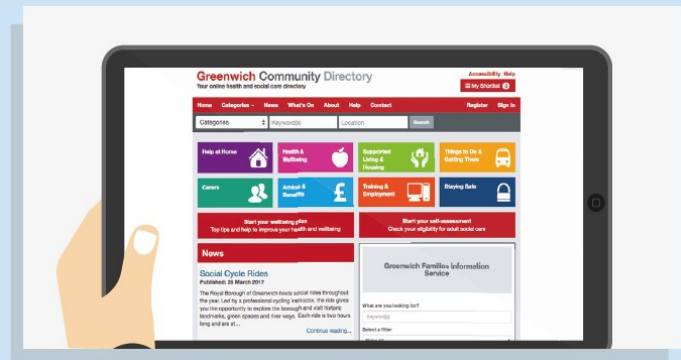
Greenwich Community Directory
Your online health and social care directory

Accessibility Help
My Shortlist 0

Home Categories News What's On About Help Contact Register Sign In

Categories Keyword(s) Location Search

Help at Home
Health & Wellbeing
Supported Living & Housing
Things to Do & Getting There
Carers
Advice & Benefits
Training & Employment
Staying Safe

Start your wellbeing plan
Top tips and help to improve your health and wellbeing

Start your self-assessment
Check your eligibility for adult social care

News

Social Cycle Rides
Published: 29 March 2017

The Royal Borough of Greenwich hosts social rides throughout the year. Led by a professional cycling instructor, the ride gives you the opportunity to explore the borough and visit historic landmarks, green spaces and river ways. Each ride is two hours long and are at...

Continue reading...

Greenwich Families Information Service

What are you looking for?
Keyword(s)
Select a filter
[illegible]